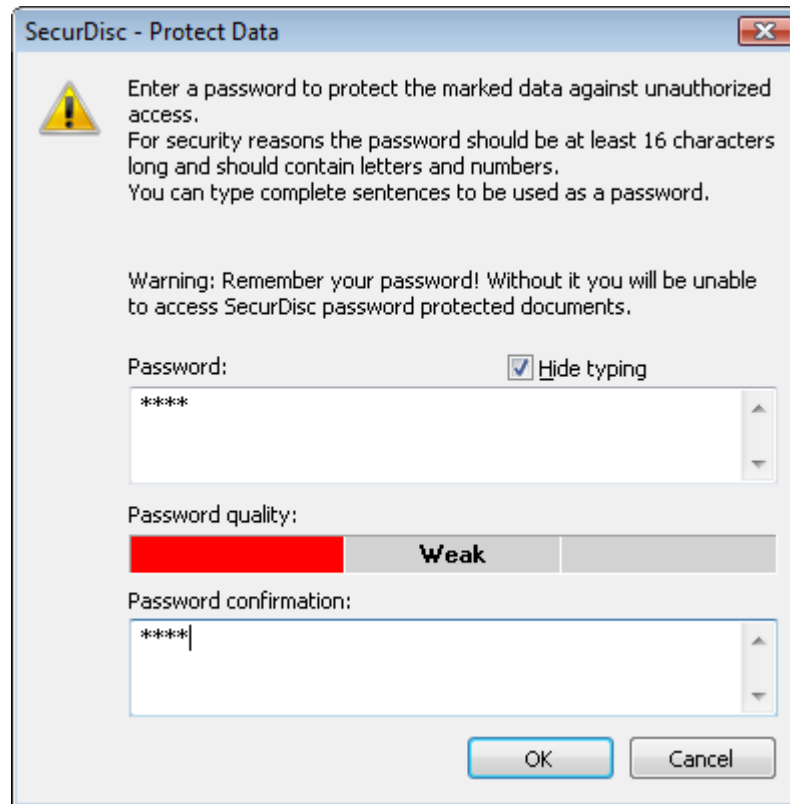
SecurDisc - Protect Data

Enter a password to protect the marked data against unauthorized access.
For security reasons the password should be at least 16 characters long and should contain letters and numbers.
You can type complete sentences to be used as a password.

Warning: Remember your password! Without it you will be unable to access SecurDisc password protected documents.

Password:

Hide typing

****

Password quality:

Weak

Password confirmation:

****

OK

Cancel